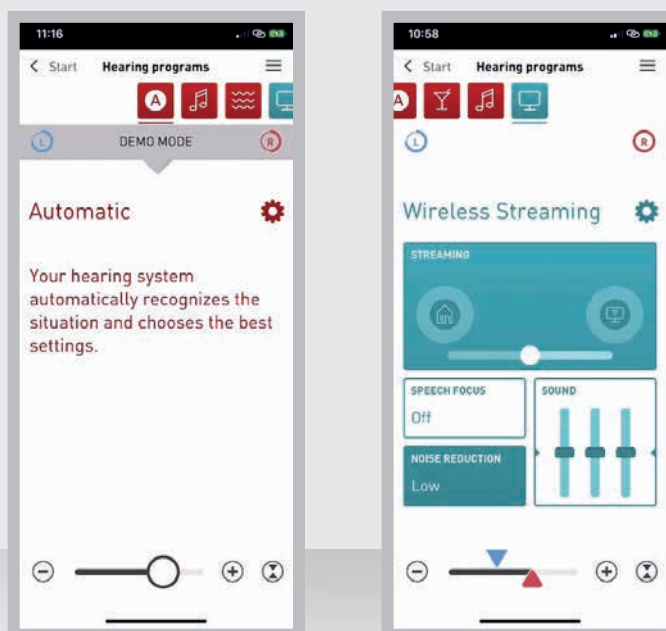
11:16

< Start Hearing programs

A

L DEMO MODE R

Automatic

Your hearing system automatically recognizes the situation and chooses the best settings.

10:58

< Start Hearing programs

A

L R

Wireless Streaming

STREAMING

SPEECH FOCUS

Off

SOUND

NOISE REDUCTION

Low